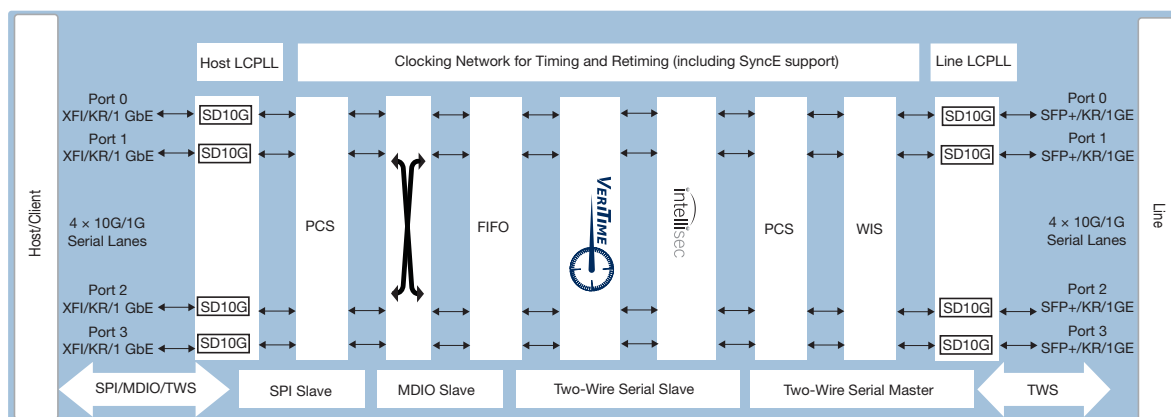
Host/Client

Host LCPLL

Clocking Network for Timing and Retiming (including SyncE support)

Line LCPLL

Port 0
XFI/KR/1 GbE

Port 1
XFI/KR/1 GbE

4 × 10G/1G
Serial Lanes

Port 2
XFI/KR/1 GbE

Port 3
XFI/KR/1 GbE

SD10G
SD10G
SD10G
SD10G

PCS

FIFO

VeriTime

intellisec

PCS

WIS

SD10G
SD10G
SD10G
SD10G

Port 0
SFP+/KR/1GE

Port 1
SFP+/KR/1GE

4 × 10G/1G
Serial Lanes

Port 2
SFP+/KR/1GE

Port 3
SFP+/KR/1GE

Line

SPI/MDIO/TWS

SPI Slave

MDIO Slave

Two-Wire Serial Slave

Two-Wire Serial Master

TWS